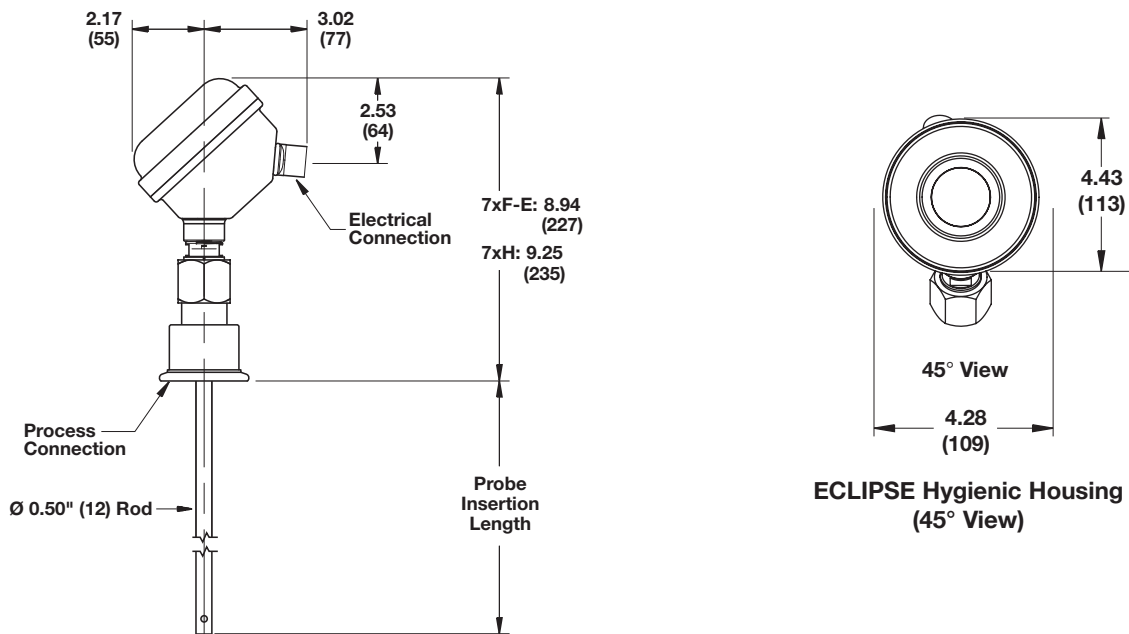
2.17
(55)

3.02
(77)

2.53
(64)

Electrical Connection

7xF-E: 8.94
(227)

7xH: 9.25
(235)

Process Connection

Ø 0.50" (12) Rod

Probe Insertion Length

4.43
(113)

45° View

4.28
(109)

ECLIPSE Hygienic Housing
(45° View)